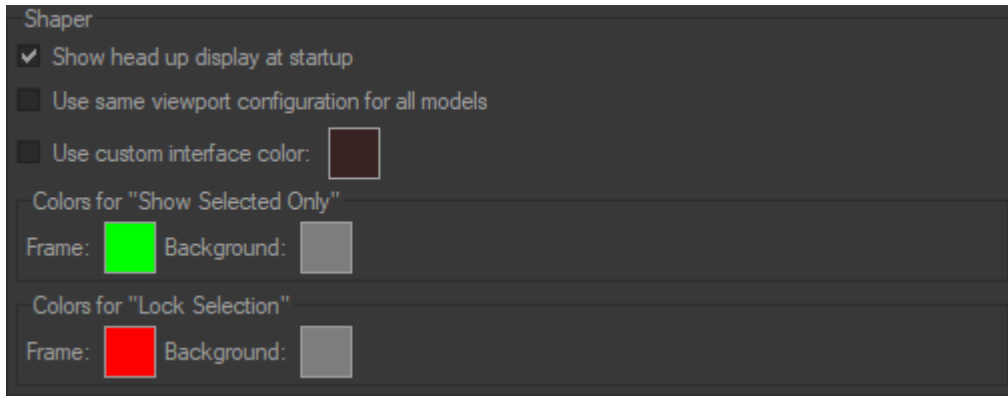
Shaper

Show head up display at startup

Use same viewport configuration for all models

Use custom interface color:

Colors for "Show Selected Only"

Frame: Background:

Colors for "Lock Selection"

Frame: Background: